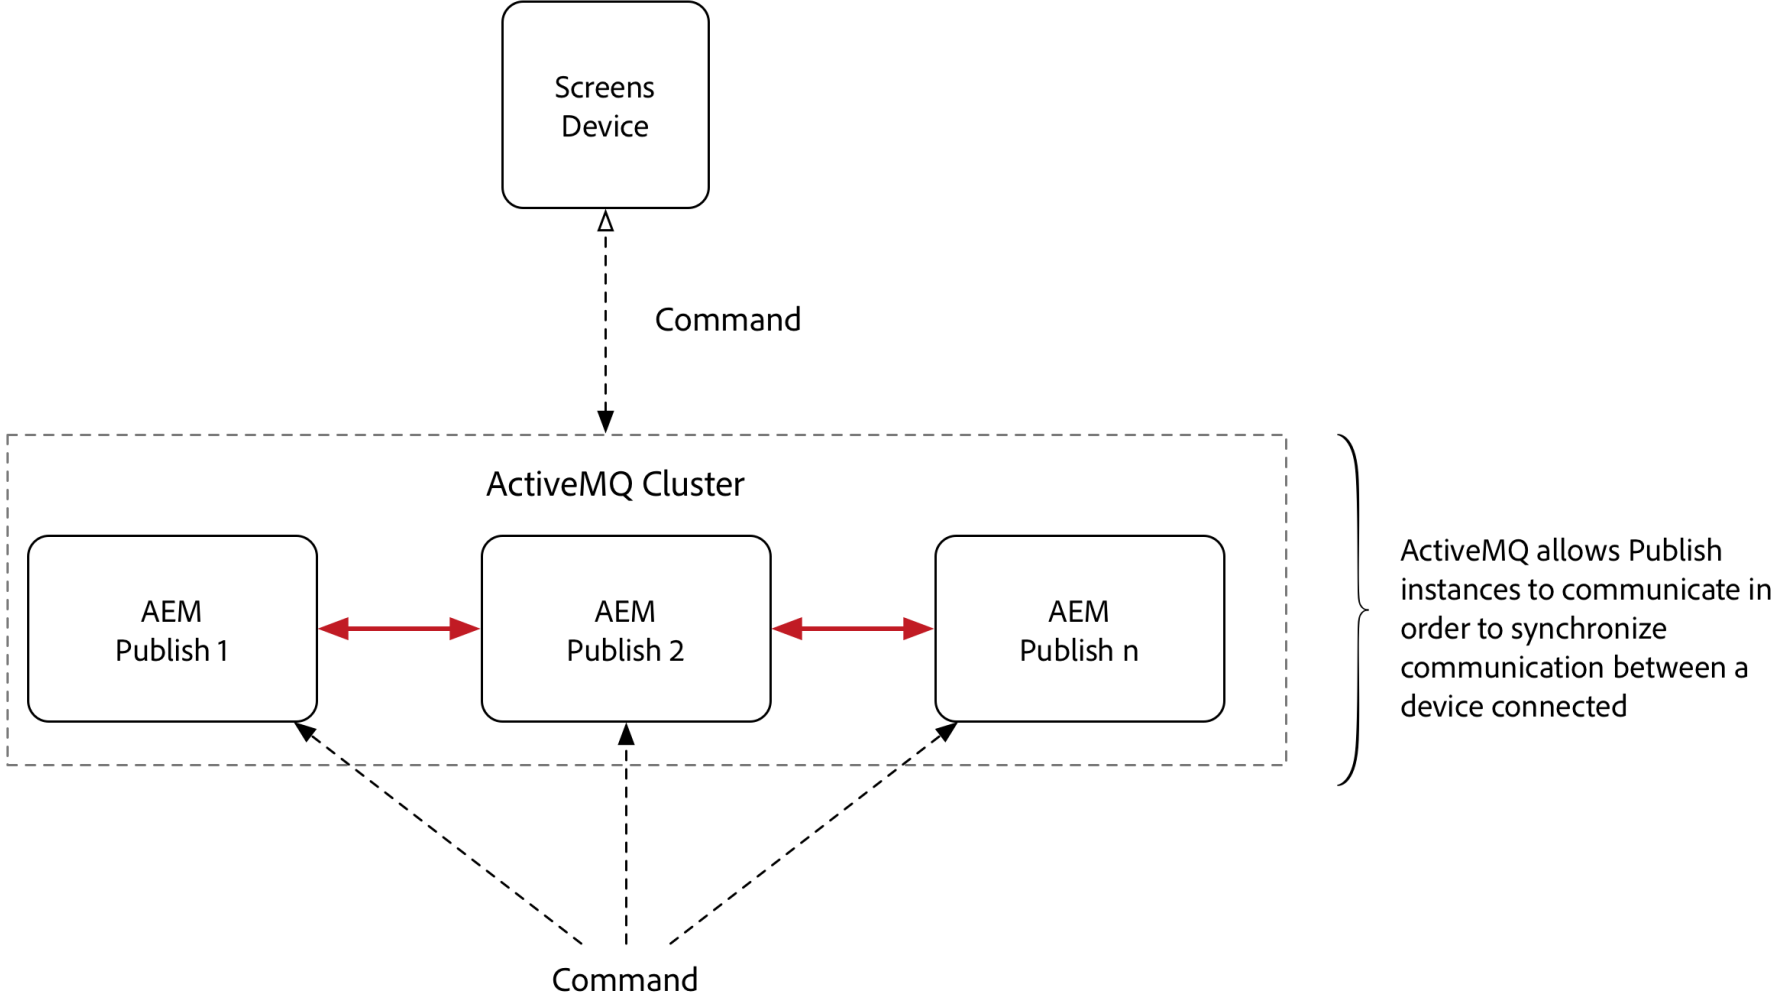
Screens Device

Command

ActiveMQ Cluster

AEM Publish 1

AEM Publish 2

AEM Publish n

ActiveMQ allows Publish instances to communicate in order to synchronize communication between a device connected

Command